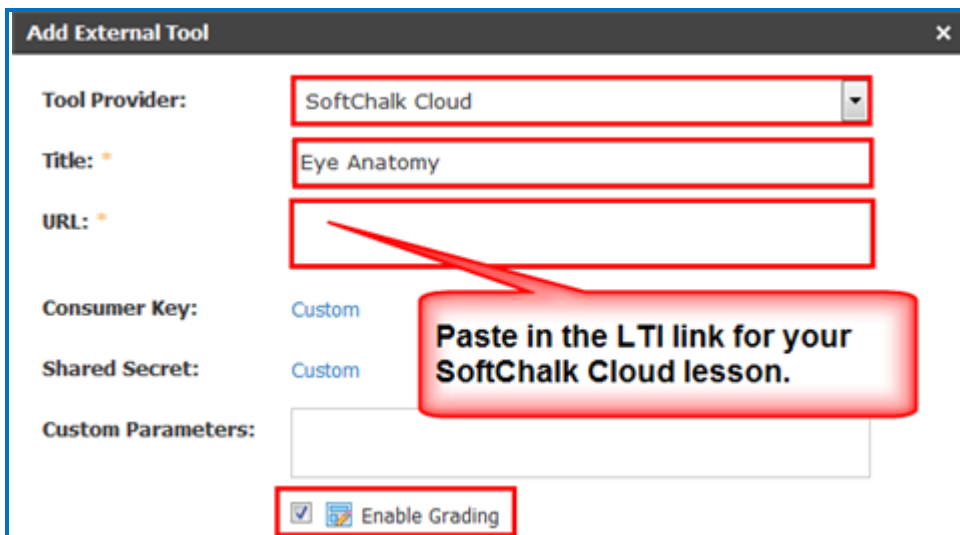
Add External Tool ×

Tool Provider: SoftChalk Cloud

Title: * Eye Anatomy

URL: *

Consumer Key: Custom

Shared Secret: Custom

Custom Parameters:

Paste in the LTI link for your SoftChalk Cloud lesson.

Enable Grading